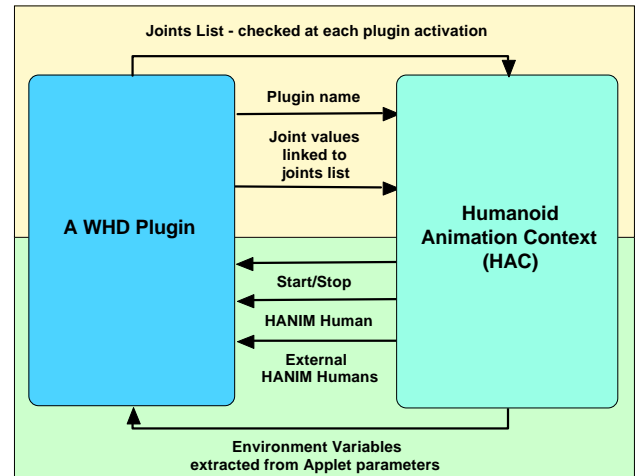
Joints List - checked at each plugin activation

Plugin name

Joint values linked to joints list

A WHD Plugin

Humanoid Animation Context (HAC)

Start/Stop

HANIM Human

External HANIM Humans

Environment Variables extracted from Applet parameters